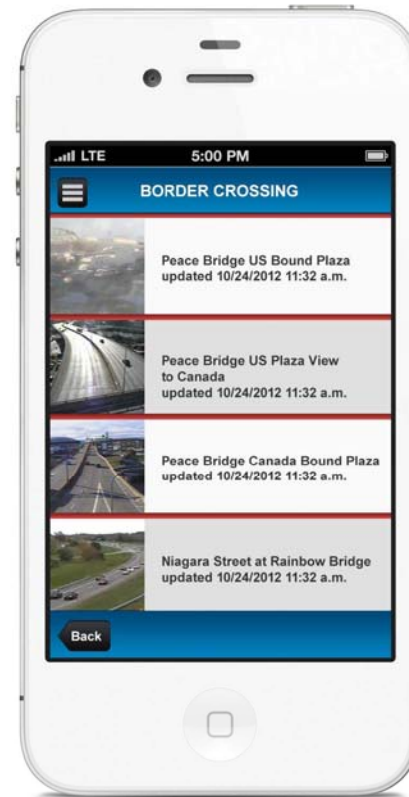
LTE
5:00 PM
BORDER CROSSING

Peace Bridge US Bound Plaza
updated 10/24/2012 11:32 a.m.

Peace Bridge US Plaza View to Canada
updated 10/24/2012 11:32 a.m.

Peace Bridge Canada Bound Plaza
updated 10/24/2012 11:32 a.m.

Niagara Street at Rainbow Bridge
updated 10/24/2012 11:32 a.m.

Back